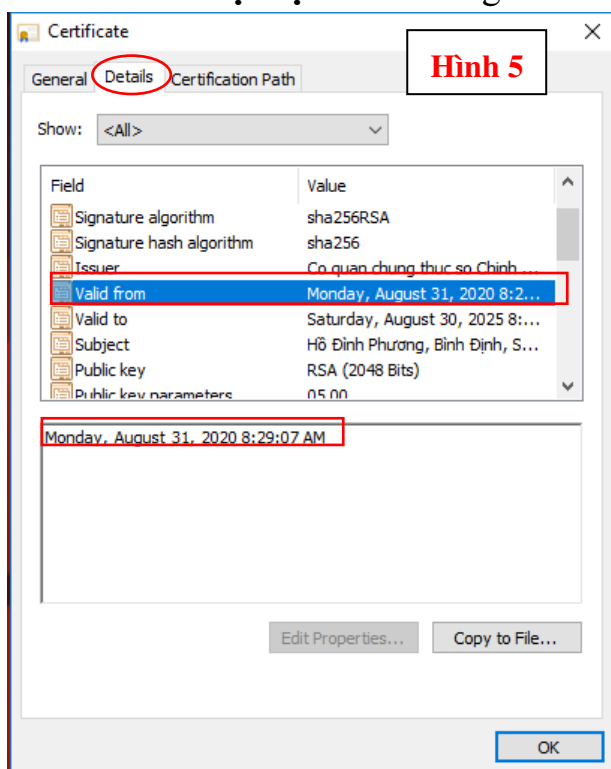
Certificate

Hình 5

General | Details | Certification Path

Show: <All>

| Field | Value |
|---|---|
| Signature algorithm | sha256RSA |
| Signature hash algorithm | sha256 |
| Issuer | Co quan chung thuc so Chinh ... |
| Valid from | Monday, August 31, 2020 8:2... |
| Valid to | Saturday, August 30, 2025 8:... |
| Subject | Hồ Đình Phương, Bình Định, S... |
| Public key | RSA (2048 Bits) |
| Public key parameters | 05 00 |

Monday, August 31, 2020 8:29:07 AM

Edit Properties... Copy to File...

OK